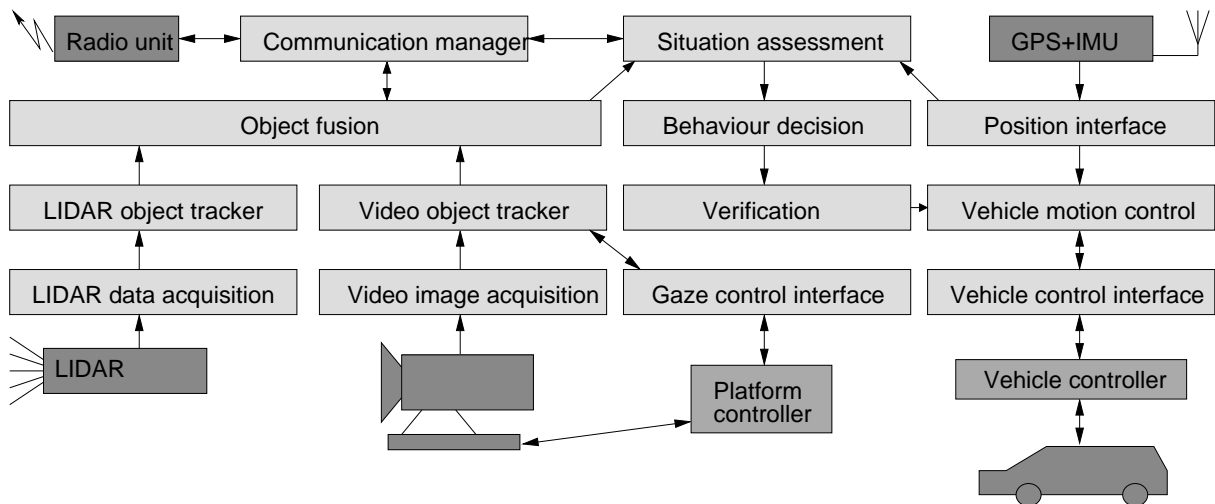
Radio unit

Communication manager

Situation assessment

GPS+IMU

Object fusion

Behaviour decision

Position interface

LIDAR object tracker

Video object tracker

Verification

Vehicle motion control

LIDAR data acquisition

Video image acquisition

Gaze control interface

Vehicle control interface

LIDAR

Platform controller

Vehicle controller